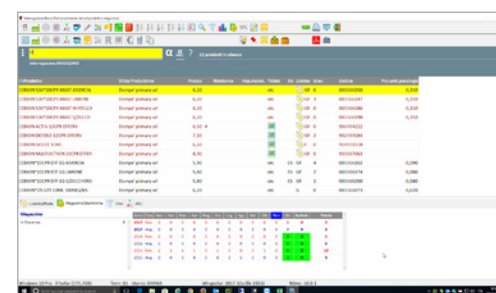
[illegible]

12 prodotti in elenco

| Prodotto | Ditta Produttrice | Prezzo | Magazzino | Imp. vincol. | Ordini | Cod. | Giac. | Codice | Pr. unit. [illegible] |
|---|---|---|---|---|---|---|---|---|---|
| CERON*10F*SCIR MAST ARANCIA | Europe' primary srl | 8,20 | | | ok | | | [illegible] | 0,520 |
| CERON*10F*SCIR MAST LIMONE | Europe' primary srl | 8,20 | | | ok | | | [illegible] | 0,520 |
| CERON*10F*SCIR MAST MIRTILLO | Europe' primary srl | 8,20 | | | ok | | | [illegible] | 0,520 |
| CERON*10F*SCIR MAST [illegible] | Europe' primary srl | 8,20 | | | ok | | | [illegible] | 0,520 |
| CERON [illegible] | Europe' primary srl | 6,50 | | | | | | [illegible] | |
| CERON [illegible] | Europe' primary srl | 7,50 | | | | | | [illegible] | |
| CERON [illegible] | Europe' primary srl | 8,20 | | | ok | | | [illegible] | |
| CERON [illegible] | Europe' primary srl | 8,90 | | | | | | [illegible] | |
| CERON*10CPR EFF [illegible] ARANCIA | Europe' primary srl | 5,80 | | | ok | | | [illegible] | 0,580 |
| CERON*10CPR EFF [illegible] | Europe' primary srl | 5,80 | | | ok | | | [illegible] | 0,580 |
| CERON*10CPR EFF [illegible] | Europe' primary srl | 5,80 | | | ok | | | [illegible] | 0,580 |
| CERON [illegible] | Europe' primary srl | 5,80 | | | ok | | | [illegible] | 0,630 |

Magazzino

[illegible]